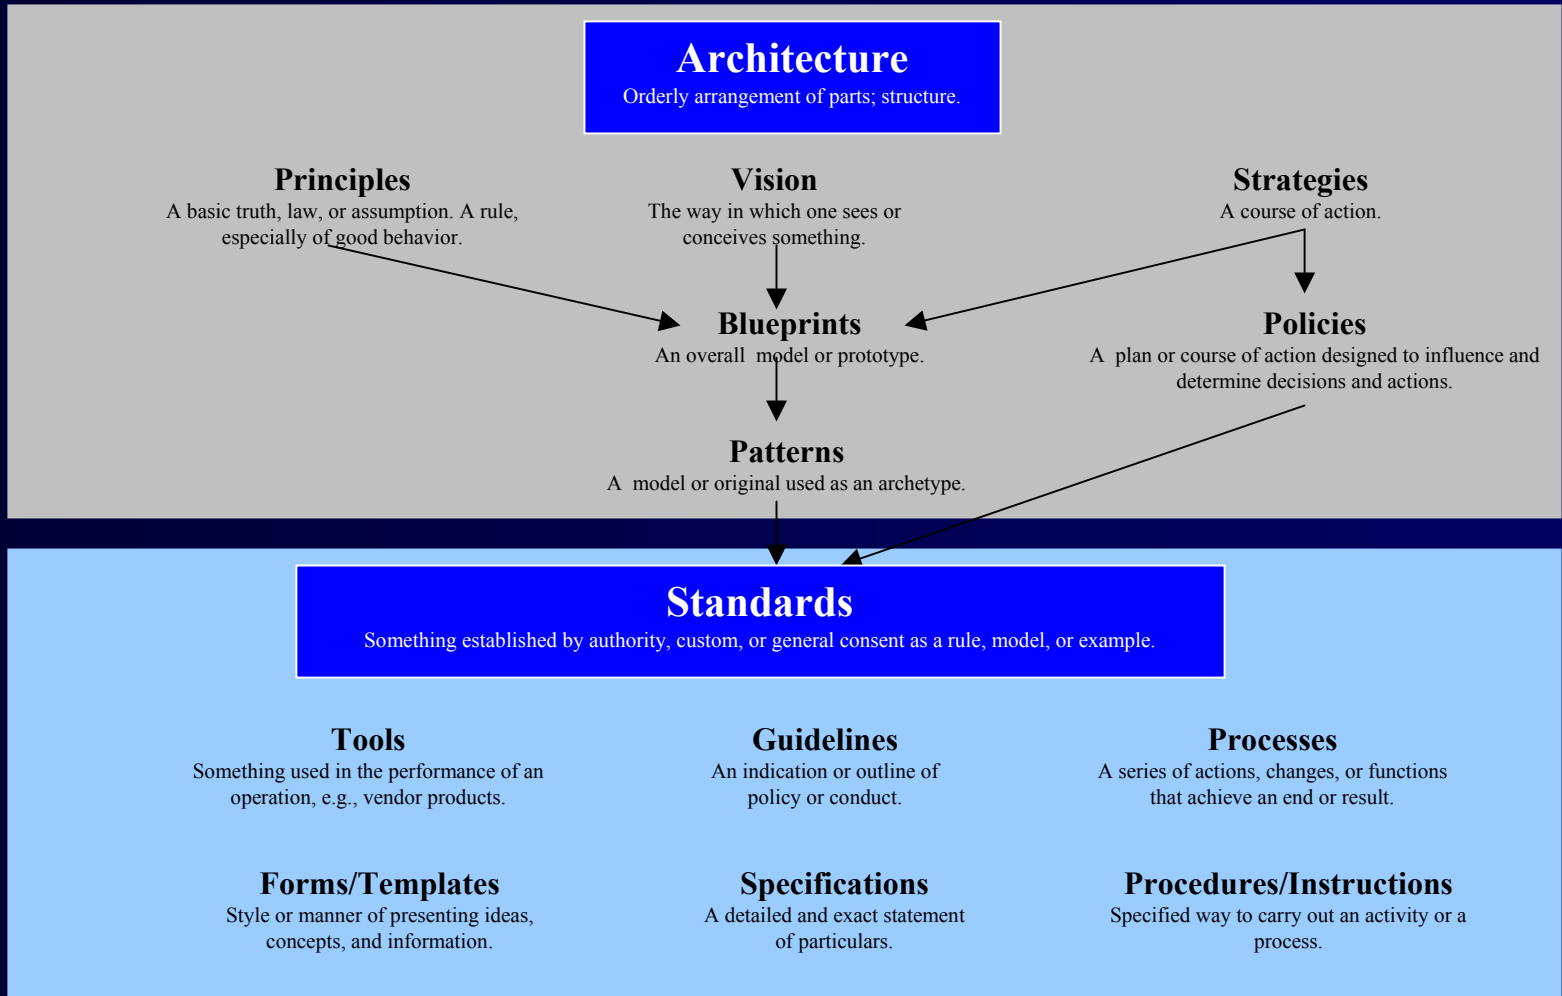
Architecture
Orderly arrangement of parts; structure.

Principles
A basic truth, law, or assumption. A rule, especially of good behavior.

Vision
The way in which one sees or conceives something.

Strategies
A course of action.

Blueprints
An overall model or prototype.

Policies
A plan or course of action designed to influence and determine decisions and actions.

Patterns
A model or original used as an archetype.

Standards
Something established by authority, custom, or general consent as a rule, model, or example.

Tools
Something used in the performance of an operation, e.g., vendor products.

Guidelines
An indication or outline of policy or conduct.

Processes
A series of actions, changes, or functions that achieve an end or result.

Forms/Templates
Style or manner of presenting ideas, concepts, and information.

Specifications
A detailed and exact statement of particulars.

Procedures/Instructions
Specified way to carry out an activity or a process.